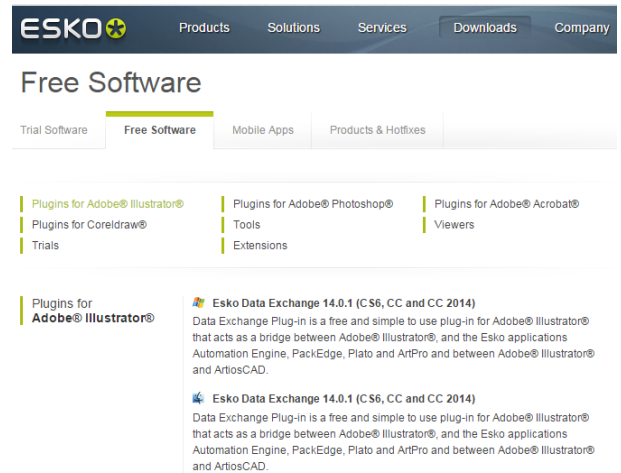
ESKO

Products Solutions Services Downloads Company

Free Software

Trial Software | Free Software | Mobile Apps | Products & Hotfixes

Plugins for Adobe® Illustrator®
Plugins for Coreldraw®
Trials

Plugins for Adobe® Photoshop®
Tools
Extensions

Plugins for Adobe® Acrobat®
Viewers

Plugins for
Adobe® Illustrator®

Esko Data Exchange 14.0.1 (CS6, CC and CC 2014)
Data Exchange Plug-in is a free and simple to use plug-in for Adobe® Illustrator® that acts as a bridge between Adobe® Illustrator®, and the Esko applications Automation Engine, PackEdge, Plato and ArtPro and between Adobe® Illustrator® and ArtiosCAD.

Esko Data Exchange 14.0.1 (CS6, CC and CC 2014)
Data Exchange Plug-in is a free and simple to use plug-in for Adobe® Illustrator® that acts as a bridge between Adobe® Illustrator®, and the Esko applications Automation Engine, PackEdge, Plato and ArtPro and between Adobe® Illustrator® and ArtiosCAD.